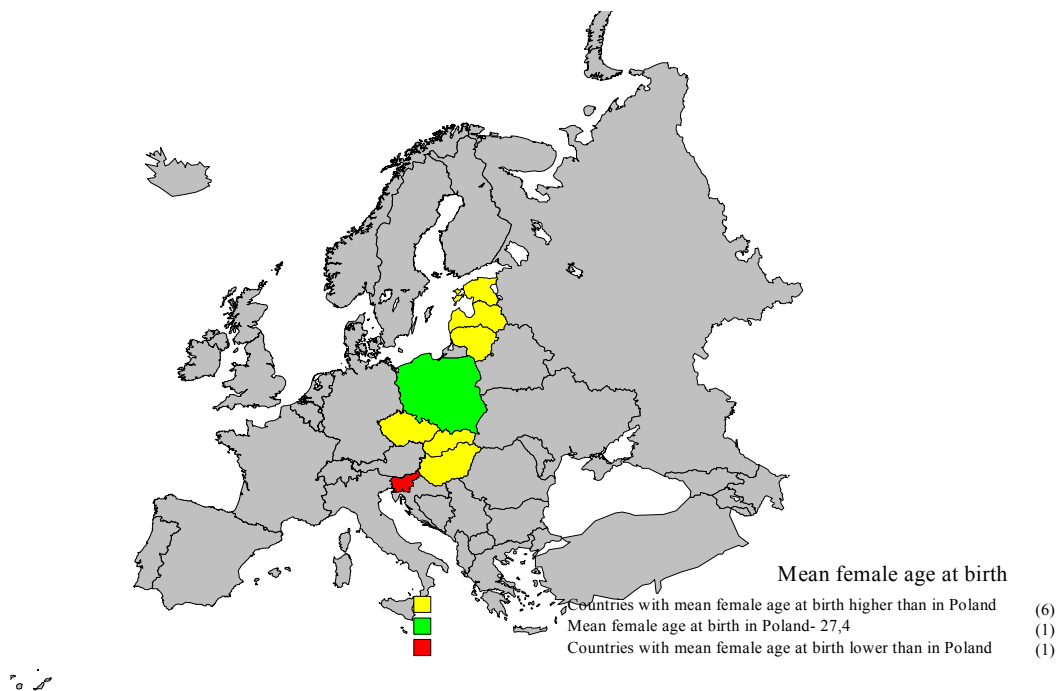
Mean female age at birth

Countries with mean female age at birth higher than in Poland (6)
Mean female age at birth in Poland- 27,4 (1)
Countries with mean female age at birth lower than in Poland (1)